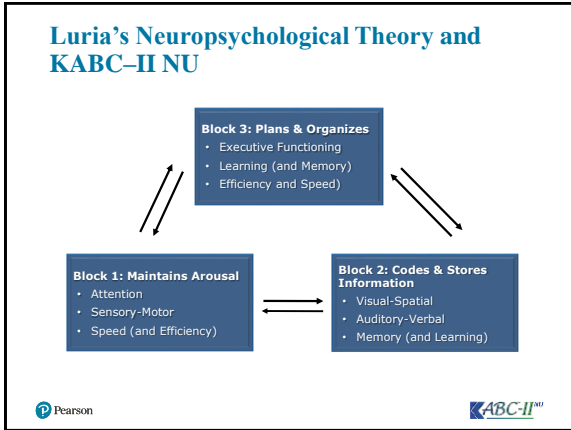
Luria's Neuropsychological Theory and KABC–II NU

Block 3: Plans & Organizes
• Executive Functioning
• Learning (and Memory)
• Efficiency and Speed)

Block 1: Maintains Arousal
• Attention
• Sensory-Motor
• Speed (and Efficiency)

Block 2: Codes & Stores Information
• Visual-Spatial
• Auditory-Verbal
• Memory (and Learning)

Pearson

KABC-II NU